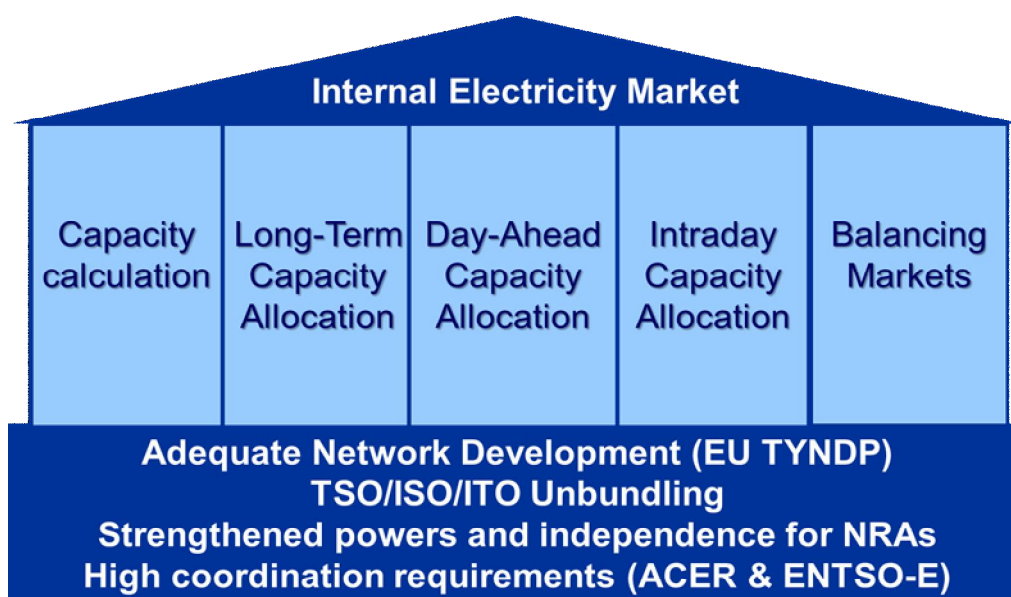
Internal Electricity Market

Capacity calculation

Long-Term Capacity Allocation

Day-Ahead Capacity Allocation

Intraday Capacity Allocation

Balancing Markets

Adequate Network Development (EU TYNDP)
TSO/ISO/ITO Unbundling
Strengthened powers and independence for NRAs
High coordination requirements (ACER & ENTSO-E)